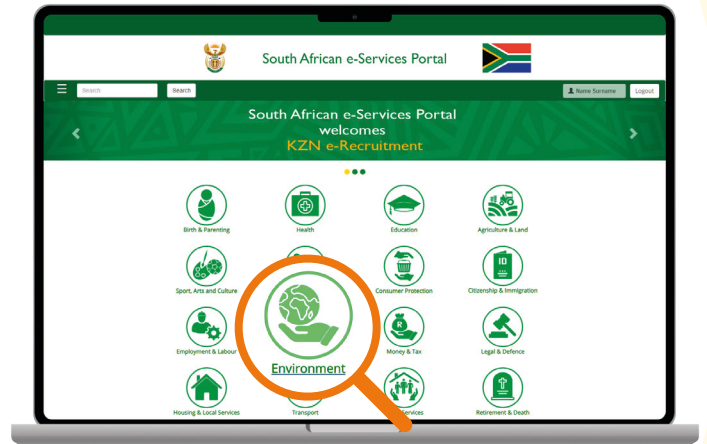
South African e-Services Portal

Search

Search

Name Surname

Logout

South African e-Services Portal welcomes KZN e-Recruitment

Birth & Parenting

Health

Education

Agriculture & Land

Sport, Arts and Culture

Consumer Protection

Citizenship & Immigration

Employment & Labour

Money & Tax

Legal & Defence

Environment

Housing & Local Services

Transport

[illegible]ervices

Retirement & Death